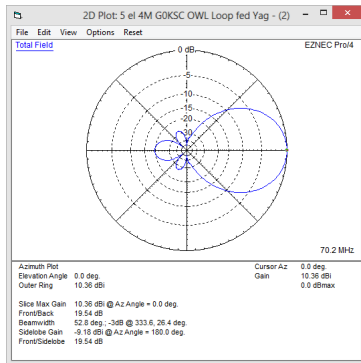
2D Plot: 5 el 4M G0KSC OWL Loop fed Yag - (2)

File Edit View Options Reset

Total Field

EZNEC Pro/4

0 dB

-5

-10

-15

-20

-25

-30

70.2 MHz

| | | | |
|---|---|---|---|
| Azimuth Plot | | Cursor Az | 0.0 deg. |
| Elevation Angle | 0.0 deg. | Gain | 10.36 dBi |
| Outer Ring | 10.36 dBi | | 0.0 dBmax |

| | |
|---|---|
| Slice Max Gain | 10.36 dBi @ Az Angle = 0.0 deg. |
| Front/Back | 19.54 dB |
| Beamwidth | 52.8 deg.; -3dB @ 333.6, 26.4 deg. |
| Sidelobe Gain | -9.18 dBi @ Az Angle = 180.0 deg. |
| Front/Sidelobe | 19.54 dB |